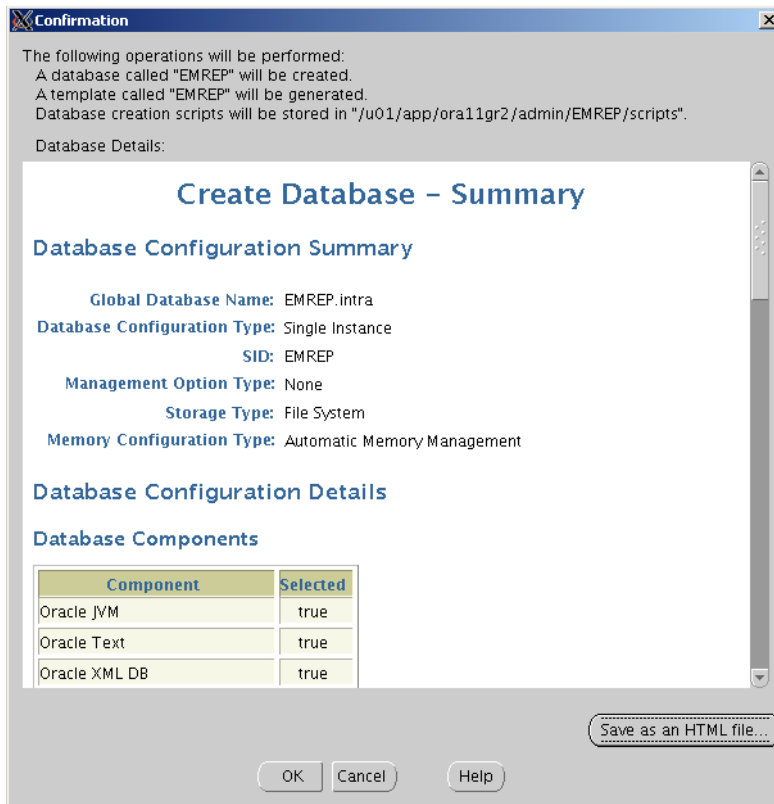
Confirmation

The following operations will be performed:
A database called "EMREP" will be created.
A template called "EMREP" will be generated.
Database creation scripts will be stored in "/u01/app/ora11gr2/admin/EMREP/scripts".

Database Details:

Create Database - Summary

Database Configuration Summary

Global Database Name: EMREP.intra
Database Configuration Type: Single Instance
SID: EMREP
Management Option Type: None
Storage Type: File System
Memory Configuration Type: Automatic Memory Management

Database Configuration Details

Database Components

| Component | Selected |
|---|---|
| Oracle JVM | true |
| Oracle Text | true |
| Oracle XML DB | true |

Save as an HTML file...

OK Cancel Help